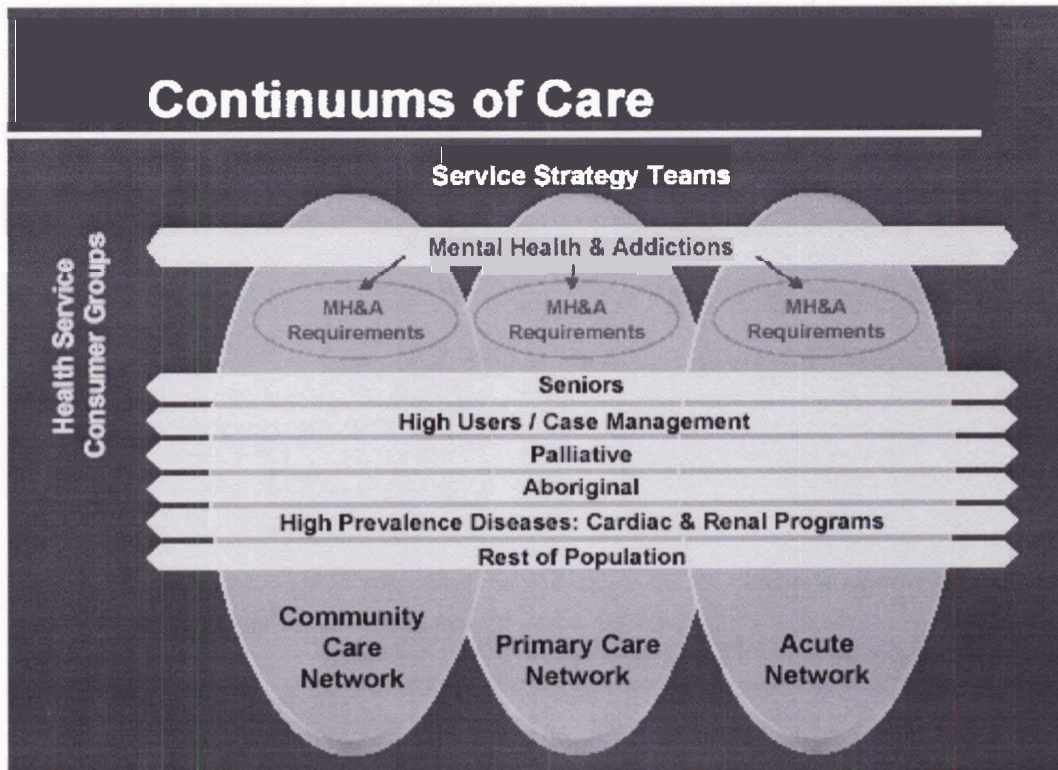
Continuums of Care

Service Strategy Teams

Health Service Consumer Groups

Mental Health & Addictions

MH&A Requirements

MH&A Requirements

MH&A Requirements

Seniors

High Users / Case Management

Palliative

Aboriginal

High Prevalence Diseases: Cardiac & Renal Programs

Rest of Population

Community Care Network

Primary Care Network

Acute Network